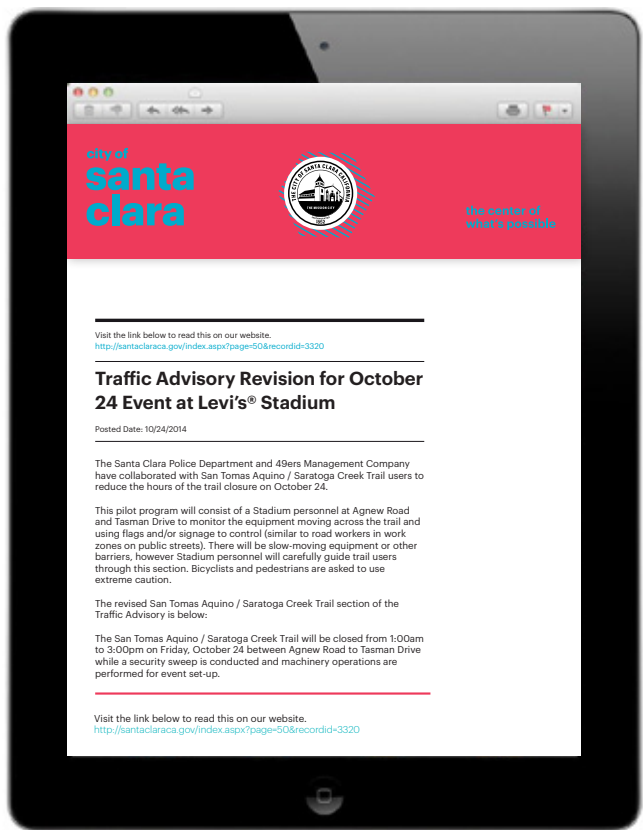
city of
santa
clara

THE CITY OF SANTA CLARA CALIFORNIA
THE MISSION CITY
1852

the center of
what's possible

Visit the link below to read this on our website.
http://santaclaraca.gov/index.aspx?page=50&recordid=3320

Traffic Advisory Revision for October 24 Event at Levi's® Stadium

Posted Date: 10/24/2014

The Santa Clara Police Department and 49ers Management Company have collaborated with San Tomas Aquino / Saratoga Creek Trail users to reduce the hours of the trail closure on October 24.

This pilot program will consist of a Stadium personnel at Agnew Road and Tasman Drive to monitor the equipment moving across the trail and using flags and/or signage to control (similar to road workers in work zones on public streets). There will be slow-moving equipment or other barriers, however Stadium personnel will carefully guide trail users through this section. Bicyclists and pedestrians are asked to use extreme caution.

The revised San Tomas Aquino / Saratoga Creek Trail section of the Traffic Advisory is below:

The San Tomas Aquino / Saratoga Creek Trail will be closed from 1:00am to 3:00pm on Friday, October 24 between Agnew Road to Tasman Drive while a security sweep is conducted and machinery operations are performed for event set-up.

Visit the link below to read this on our website.
http://santaclaraca.gov/index.aspx?page=50&recordid=3320